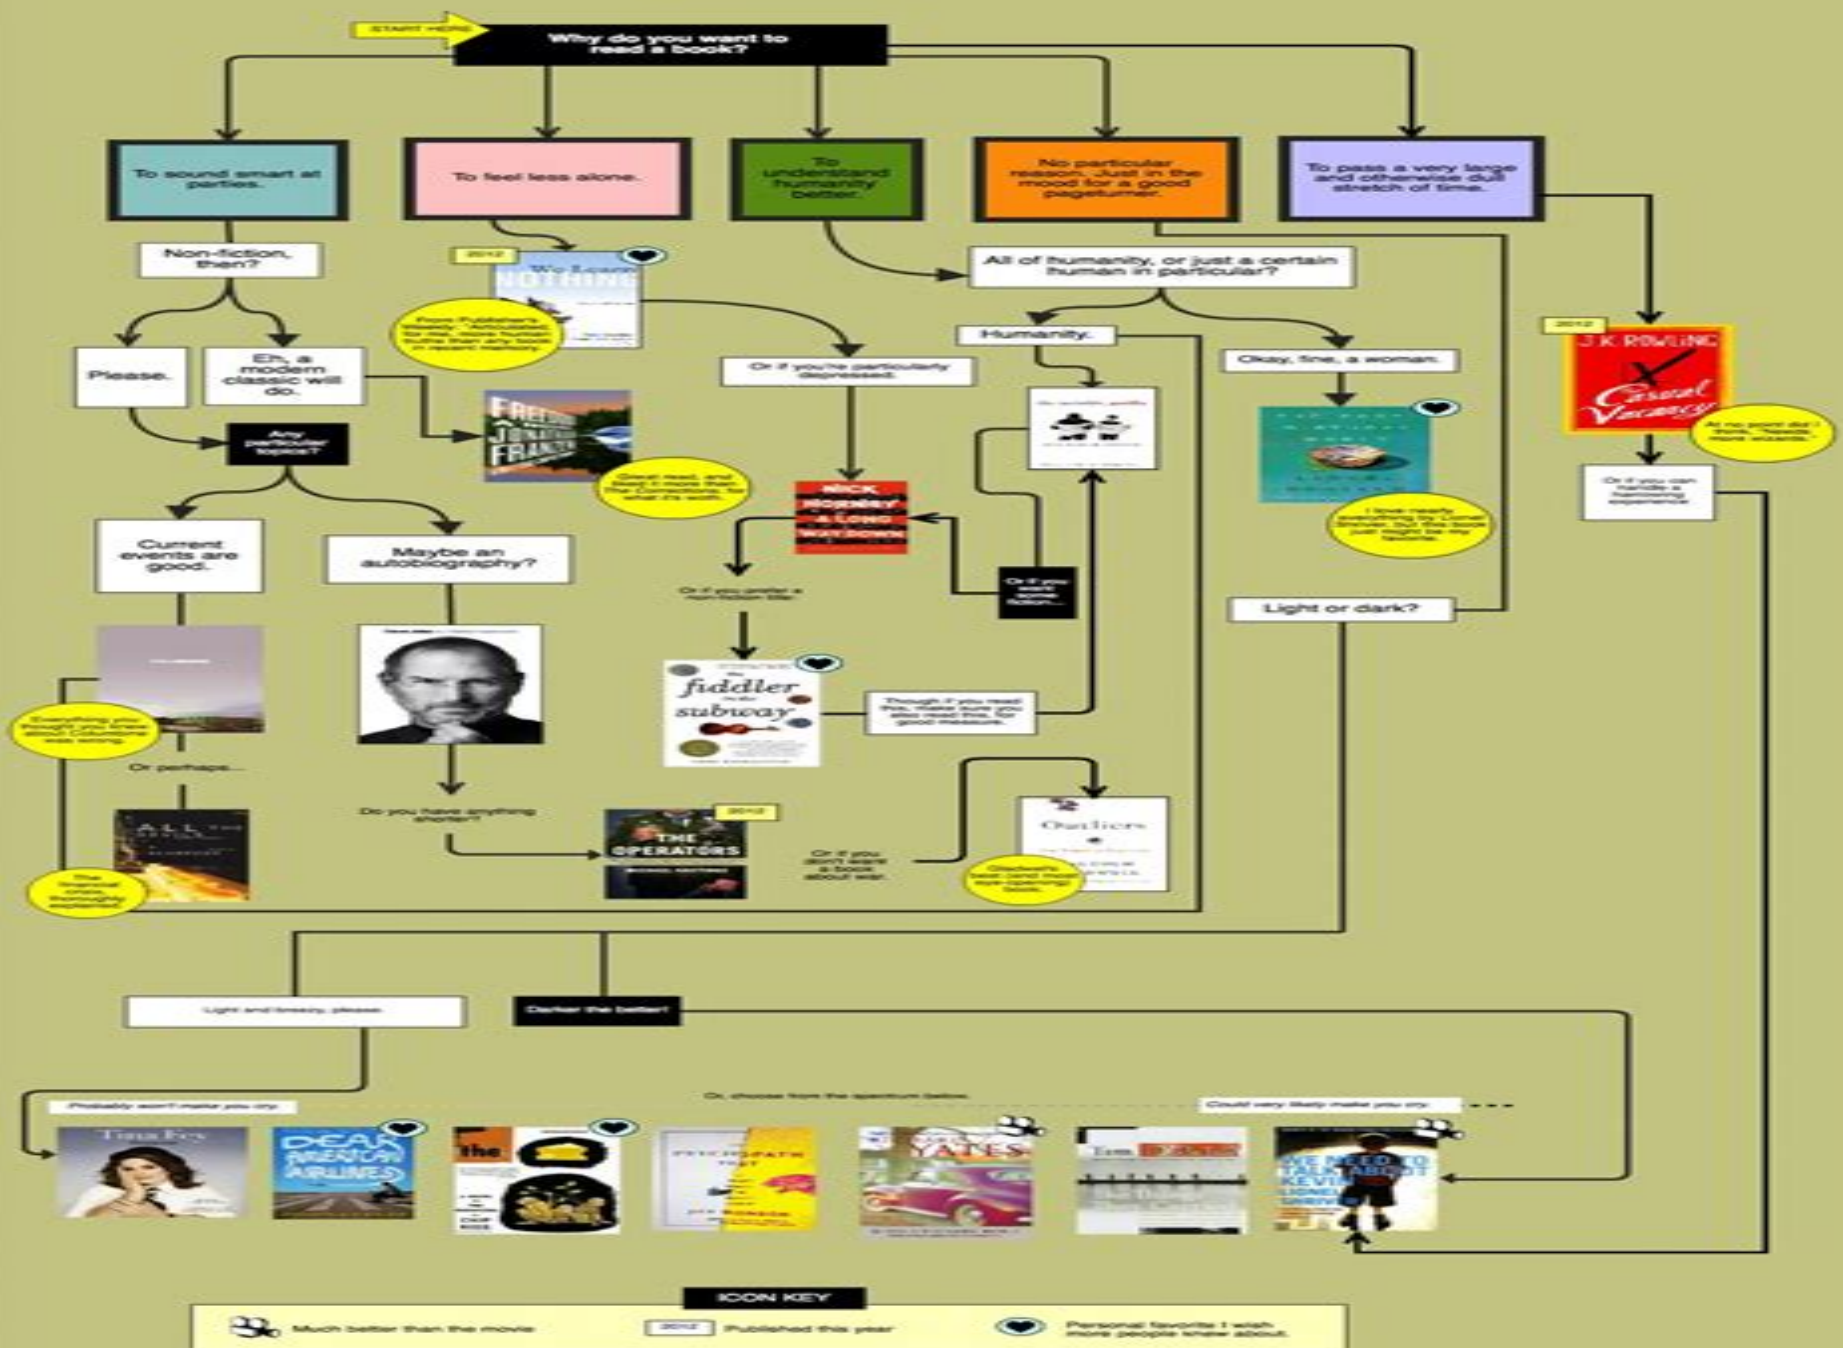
START HERE

Why do you want to read a book?

To sound smart at parties.

To feel less alone.

To understand humanity better.

No particular reason. Just in the mood for a good pageturner.

To pass a very large and otherwise dull stretch of time.

Non-fiction, then?

2012

We Learn Nothing

From Publisher's Weekly: "Articulated, for me, more human truths than any book in recent memory."

All of humanity, or just a certain human in particular?

Please.

Eh, a modern classic will do.

Humanity.

Okay, fine, a woman.

2012

J.K. ROWLING

Casual Vacancy

At no point did I think, "needs more wizards."

Or if you're particularly depressed.

FREEDOM JONATHAN FRANZEN

Great read, and liked it more than The Corrections, for what it's worth.

Any particular topics?

NICK HORNBY A LONG WAY DOWN

Or if you want some fiction.

I love nearly everything by Lionel Shriver, but this book just might be my favorite.

Or if you can handle a harrowing experience.

Current events are good.

Maybe an autobiography?

Or if you prefer a non-fiction title.

Light or dark?

fiddler in the subway

Though if you read this, make sure you also read this, for good measure.

Everything you thought you knew about Columbine was wrong.

Or perhaps...

Do you have anything shorter?

2012

THE OPERATORS

Or if you don't want a book about war.

Outliers

Gladwell's best (and most eye-opening) book.

The financial crisis, thoroughly explained.

Light and breezy, please.

Darker the better!

Probably won't make you cry.

Or, choose from the spectrum below.

Could very likely make you cry.

Tina Fey

DEAR AMERICAN AIRLINES

the

YATES

WE NEED TO TALK ABOUT KEVIN LIONEL SHRIVER

ICON KEY

Much better than the movie

2012 Published this year

Personal favorite I wish more people knew about.